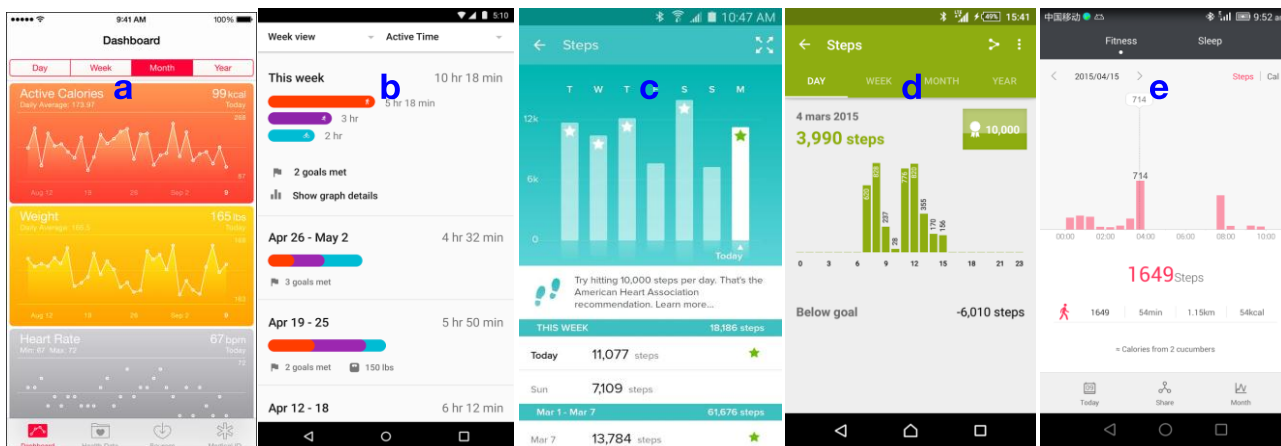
●●●●● 9:41 AM 100%

Dashboard

Day | Week | Month | Year

a

Active Calories 99kcal
Daily Average: 173.97 Today

Aug 12 19 26 Sep 2 9

Weight 165lbs
Daily Average: 162.3 Today

Heart Rate 67bpm
Min: 67 Max: 72 Today

Dashboard Health Data Sources Medical ID

5:10

Week view Active Time

b

This week 10 hr 18 min

5 hr 18 min

3 hr

2 hr

2 goals met

Show graph details

Apr 26 - May 2 4 hr 32 min

3 goals met

Apr 19 - 25 5 hr 50 min

2 goals met 150 lbs

Apr 12 - 18 6 hr 12 min

10:47 AM

Steps

c

T W T F S S M

12k

6k

0

Today

Try hitting 10,000 steps per day. That's the American Heart Association recommendation. Learn more...

THIS WEEK 18,186 steps

Today 11,077 steps

Sun 7,109 steps

Mar 1 - Mar 7 61,676 steps

Mar 7 13,784 steps

49% 15:41

Steps

DAY WEEK MONTH YEAR

d

4 mars 2015

3,990 steps

10,000

0 3 6 9 12 15 18 21 23

Below goal -6,010 steps

中国移动 9:52

Fitness Sleep

2015/04/15

Steps Cal

e

714

714

00:00 02:00 04:00 06:00 08:00 10:00

1649Steps

1649 54min 1.15km 54kcal

≈ Calories from 2 cucumbers

Today Share Month